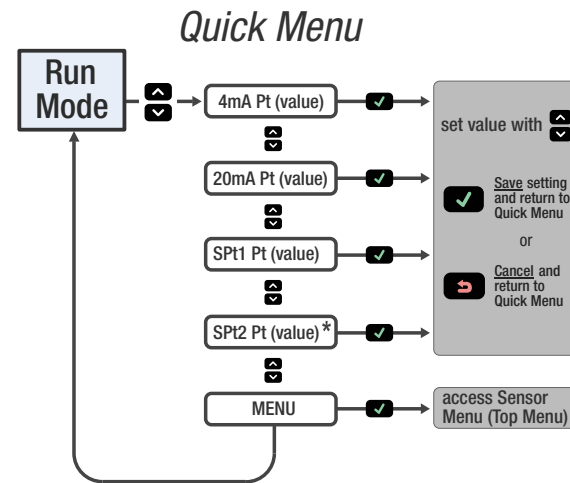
Quick Menu

Run Mode

4mA Pt (value)

20mA Pt (value)

SPt1 Pt (value)

SPt2 Pt (value)*

MENU

set value with

Save setting and return to Quick Menu

or

Cancel and return to Quick Menu

access Sensor Menu (Top Menu)